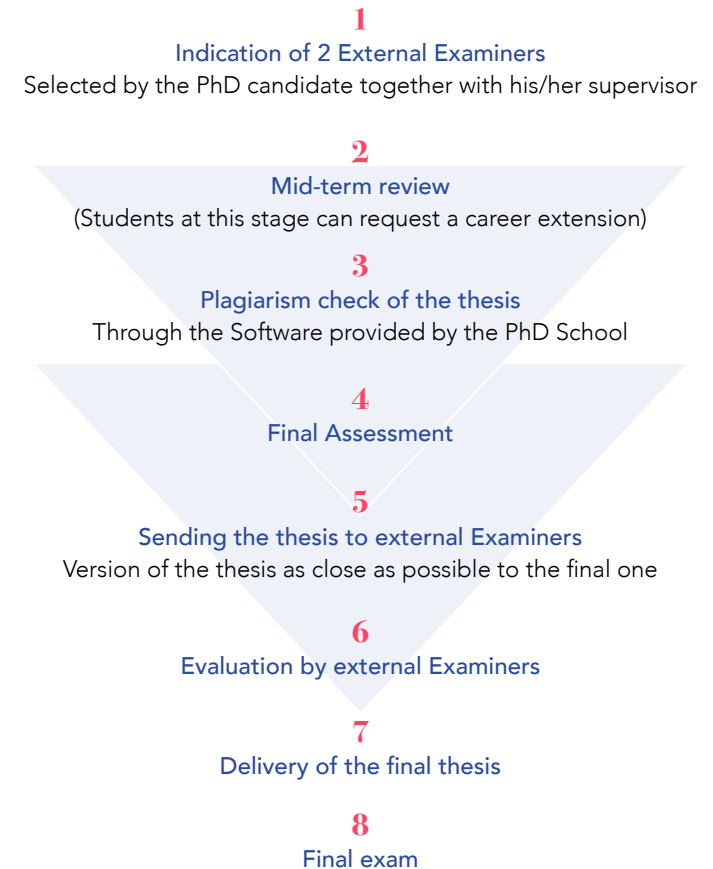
1
Indication of 2 External Examiners
Selected by the PhD candidate together with his/her supervisor

2
Mid-term review
(Students at this stage can request a career extension)

3
Plagiarism check of the thesis
Through the Software provided by the PhD School

4
Final Assessment

5
Sending the thesis to external Examiners
Version of the thesis as close as possible to the final one

6
Evaluation by external Examiners

7
Delivery of the final thesis

8
Final exam